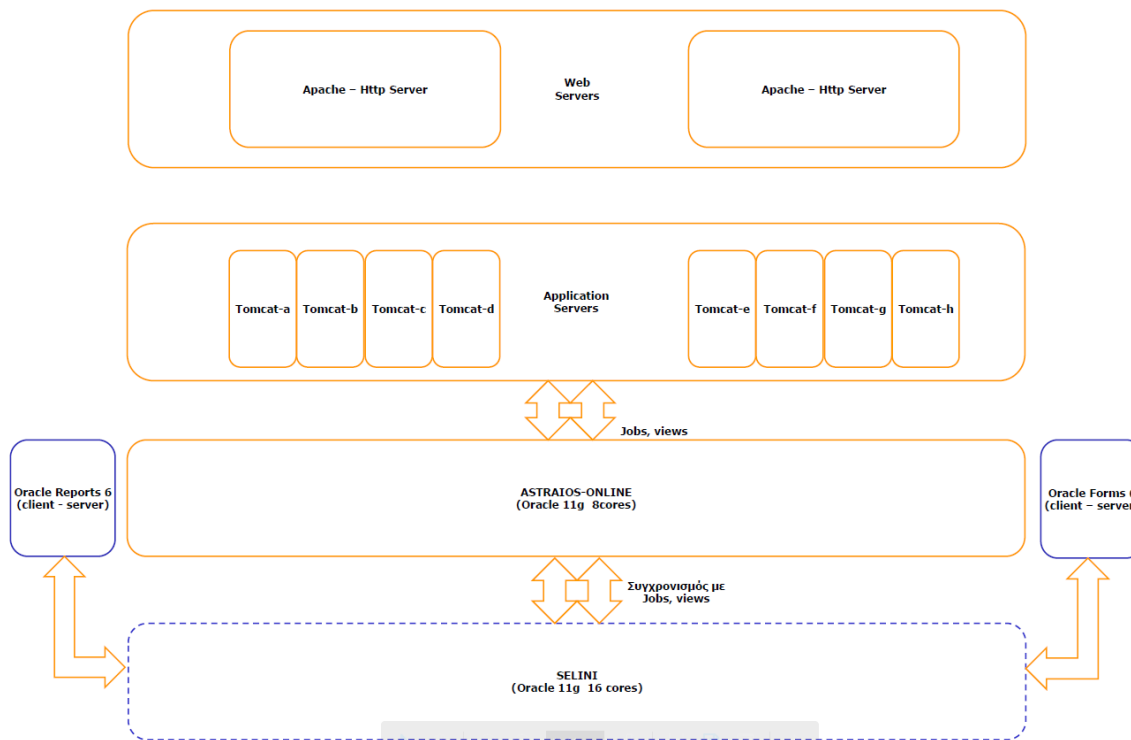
Apache – Http Server

Web Servers

Apache – Http Server

Tomcat-a

Tomcat-b

Tomcat-c

Tomcat-d

Application Servers

Tomcat-e

Tomcat-f

Tomcat-g

Tomcat-h

Jobs, views

Oracle Reports 6 (client - server)

ASTRAIOS-ONLINE (Oracle 11g 8cores)

Oracle Forms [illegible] (client – server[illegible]

Συγχρονισμός με Jobs, views

SELINI (Oracle 11g 16 cores)